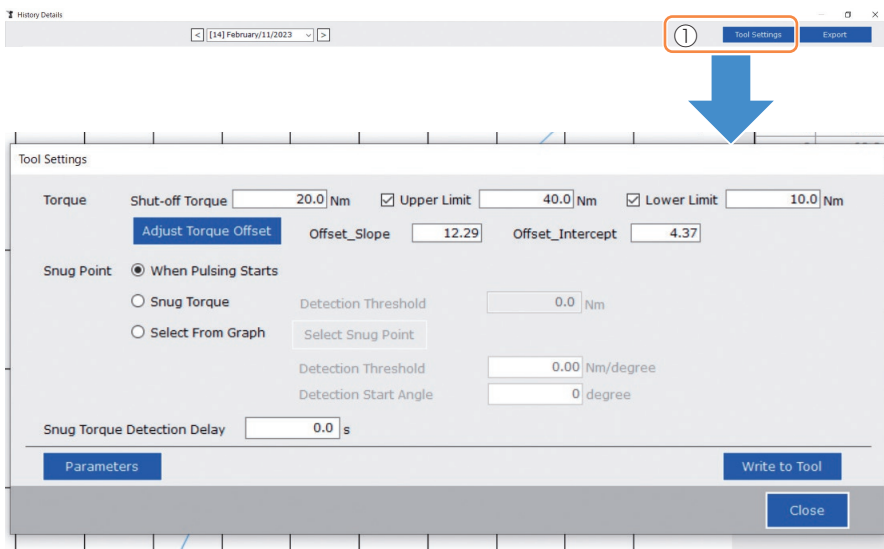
History Details

< [14] February/11/2023 >

① Tool Settings Export

Tool Settings

Torque Shut-off Torque 20.0 Nm Upper Limit 40.0 Nm Lower Limit 10.0 Nm

Adjust Torque Offset Offset_Slope 12.29 Offset_Intercept 4.37

Snug Point When Pulsing Starts

Snug Torque Detection Threshold 0.0 Nm

Select From Graph Select Snug Point

Detection Threshold 0.00 Nm/degree

Detection Start Angle 0 degree

Snug Torque Detection Delay 0.0 s

Parameters

Write to Tool

Close